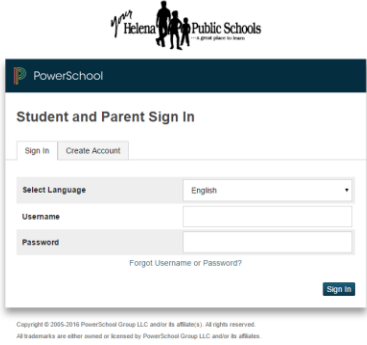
your Helena Public Schools
...a great place to learn

PowerSchool

Student and Parent Sign In

Sign In | Create Account

| Select Language | English |
|---|---|
| Username | |
| Password | |

Forgot Username or Password?

Sign In

Copyright © 2005-2016 PowerSchool Group LLC and/or its affiliate(s). All rights reserved.
All trademarks are either owned or licensed by PowerSchool Group LLC and/or its affiliates.